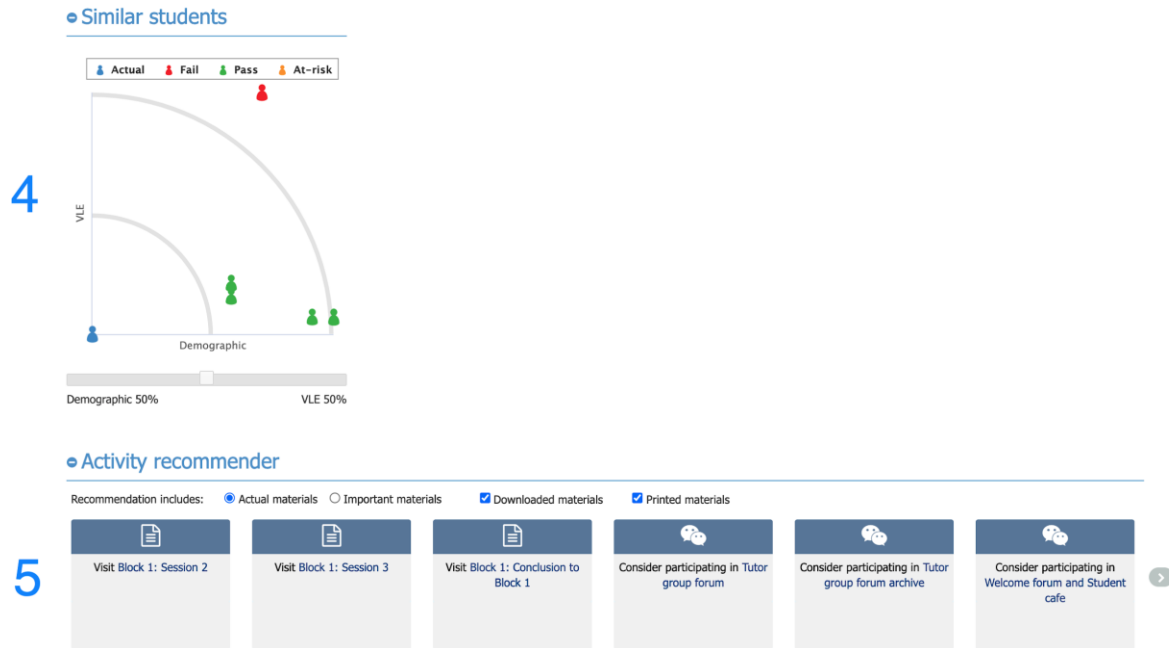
Similar students

Actual Fail Pass At-risk

4

VLE

Demographic

Demographic 50%

VLE 50%

Activity recommender

Recommendation includes: Actual materials Important materials Downloaded materials Printed materials

5

Visit Block 1: Session 2

Visit Block 1: Session 3

Visit Block 1: Conclusion to Block 1

Consider participating in Tutor group forum

Consider participating in Tutor group forum archive

Consider participating in Welcome forum and Student cafe